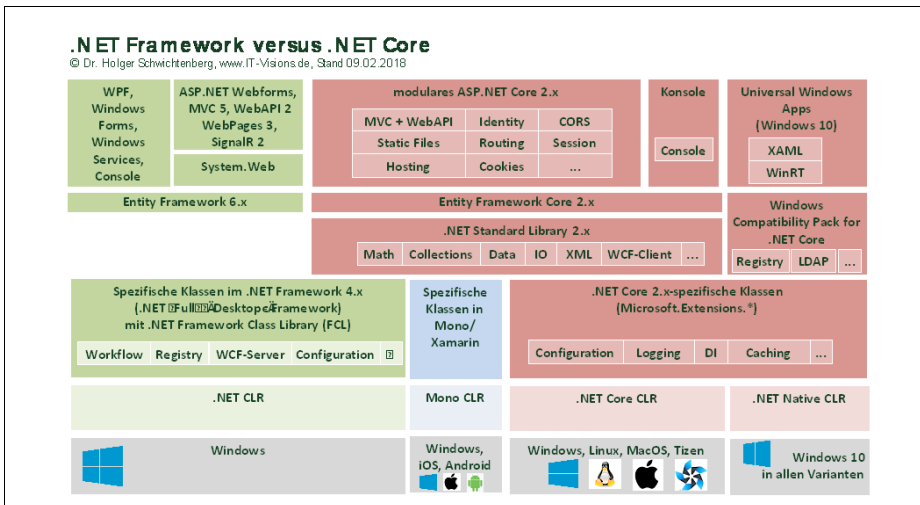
.NET Framework versus .NET Core
© Dr. Holger Schwichtenberg, www.IT-Visions.de, Stand 09.02.2018

WPF, Windows Forms, Windows Services, Console

ASP.NET Webforms, MVC 5, WebAPI 2 WebPages 3, SignalR 2

System.Web

Entity Framework 6.x

modulares ASP.NET Core 2.x

| MVC + WebAPI | Identity | CORS |
|---|---|---|
| Static Files | Routing | Session |
| Hosting | Cookies | ... |

Konsole

Console

Universal Windows Apps (Windows 10)

XAML

WinRT

Entity Framework Core 2.x

.NET Standard Library 2.x

| Math | Collections | Data | IO | XML | WCF-Client | ... |
|---|---|---|---|---|---|---|

Windows Compatibility Pack for .NET Core

| Registry | LDAP | ... |
|---|---|---|

Spezifische Klassen im .NET Framework 4.x (.NET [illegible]Full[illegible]Desktop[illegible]Framework) mit .NET Framework Class Library (FCL)

| Workflow | Registry | WCF-Server | Configuration | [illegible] |
|---|---|---|---|---|

Spezifische Klassen in Mono/ Xamarin

.NET Core 2.x-spezifische Klassen (Microsoft.Extensions.*)

| Configuration | Logging | DI | Caching | ... |
|---|---|---|---|---|

.NET CLR

Mono CLR

.NET Core CLR

.NET Native CLR

Windows

Windows, iOS, Android

Windows, Linux, MacOS, Tizen

Windows 10 in allen Varianten